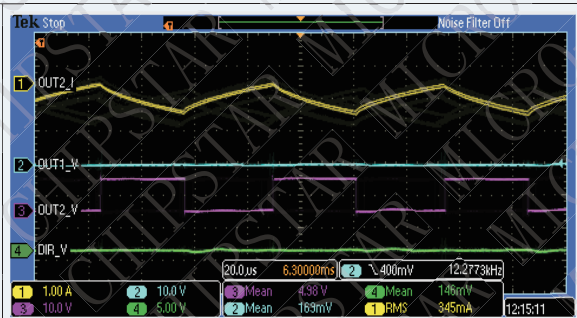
Tek Stop

Noise Filter Off

1 OUT2_I

2 OUT1_V

3 OUT2_V

4 DIR_V

20.0µs 6.30000ms 2 ╲400mV 12.2773kHz

1 1.00 A 2 10.0 V 3 Mean 4.38 V 4 Mean 146mV
3 10.0 V 4 5.00 V 2 Mean 169mV 1 RMS 345mA

12:15:11

CHIPSTAR MICRO CHIPSTAR MICRO